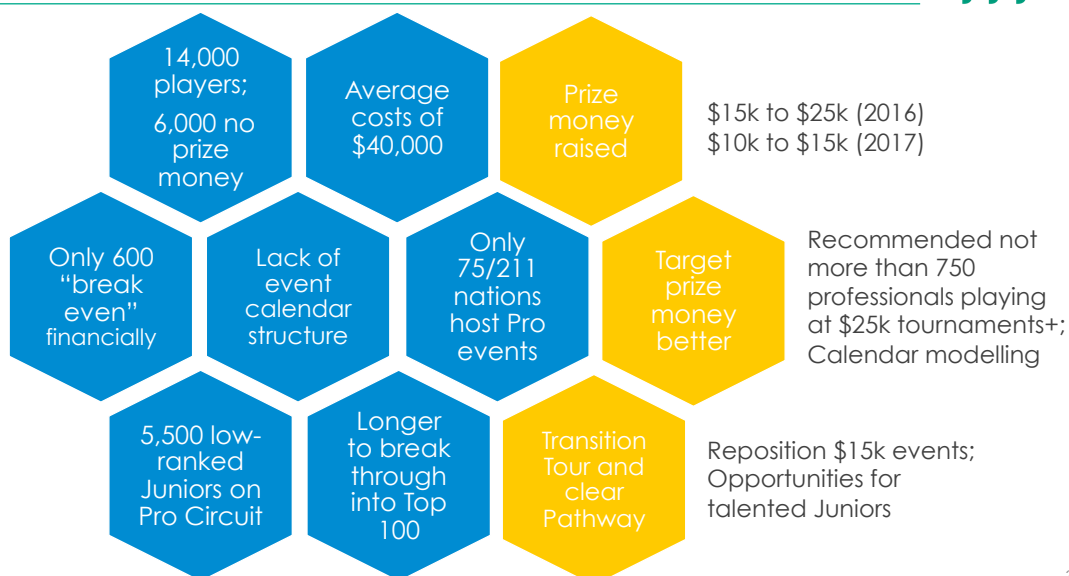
14,000 players;
6,000 no prize money

Average costs of $40,000

Prize money raised

$15k to $25k (2016)
$10k to $15k (2017)

Only 600 “break even” financially

Lack of event calendar structure

Only 75/211 nations host Pro events

Target prize money better

Recommended not more than 750 professionals playing at $25k tournaments+; Calendar modelling

5,500 low-ranked Juniors on Pro Circuit

Longer to break through into Top 100

Transition Tour and clear Pathway

Reposition $15k events; Opportunities for talented Juniors